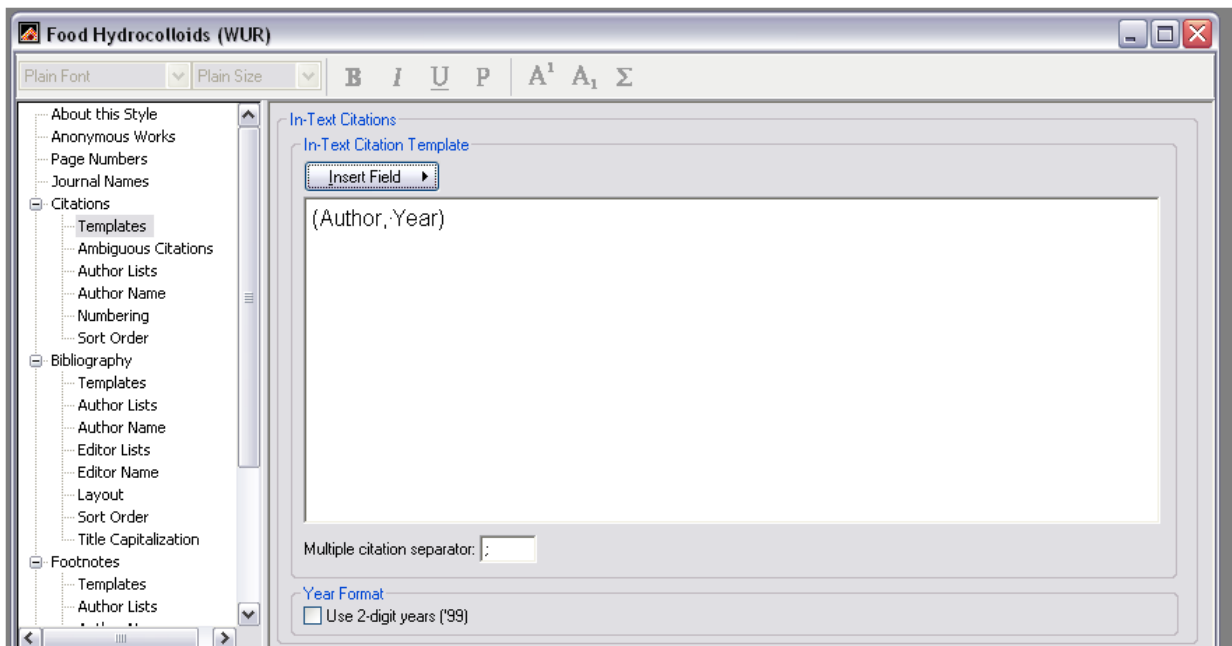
Food Hydrocolloids (WUR)

Plain Font
Plain Size
B I U P $A^1$ $A_1$ Σ

About this Style
Anonymous Works
Page Numbers
Journal Names
Citations
Templates
Ambiguous Citations
Author Lists
Author Name
Numbering
Sort Order
Bibliography
Templates
Author Lists
Author Name
Editor Lists
Editor Name
Layout
Sort Order
Title Capitalization
Footnotes
Templates
Author Lists
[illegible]

In-Text Citations
In-Text Citation Template
Insert Field
(Author,·Year)

Multiple citation separator: ;

Year Format
Use 2-digit years ('99)